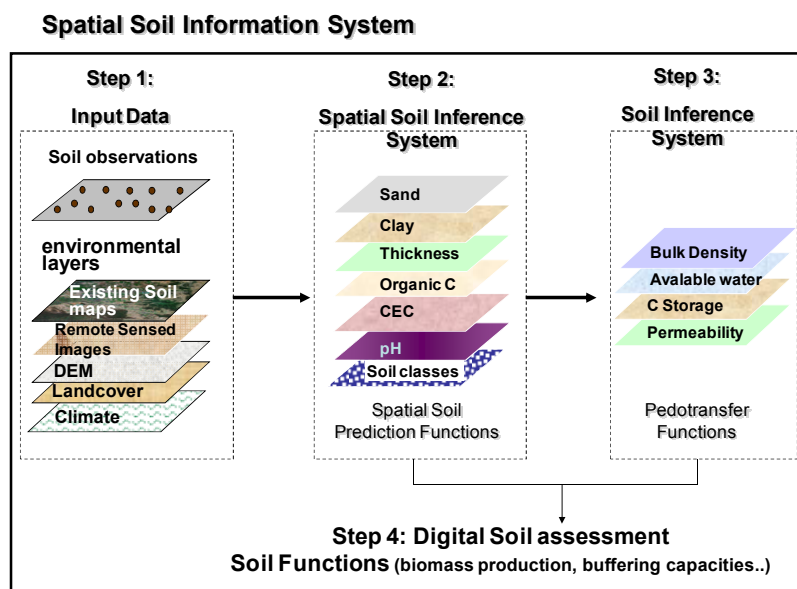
Spatial Soil Information System

Step 1:

Input Data

Soil observations

environmental layers

Existing Soil maps

Remote Sensed Images

DEM

Landcover

Climate

Step 2:

Spatial Soil Inference System

Sand

Clay

Thickness

Organic C

CEC

pH

Soil classes

Spatial Soil Prediction Functions

Step 3:

Soil Inference System

Bulk Density

Avalable water

C Storage

Permeability

Pedotransfer Functions

Step 4: Digital Soil assessment

Soil Functions (biomass production, buffering capacities..)